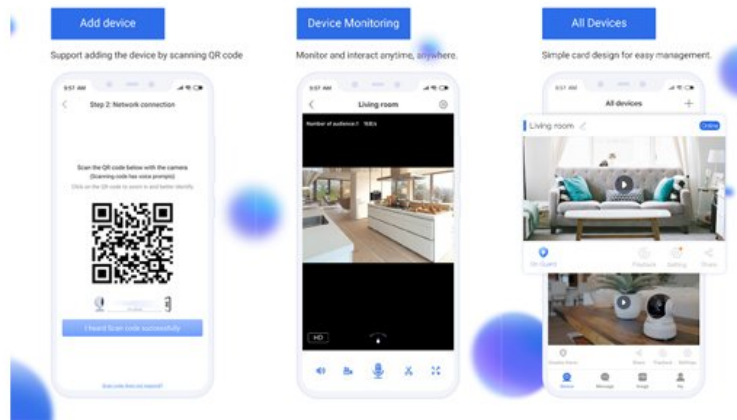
Add device

Support adding the device by scanning QR code

9:57 AM

Step 2: Network connection

Scan the QR code below with the camera
(Scanning code has voice prompts)
Click on the QR code to zoom in and better identify

I heard Scan code successfully

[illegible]

Device Monitoring

Monitor and interact anytime, anywhere.

9:57 AM

Living room

Number of audience:1 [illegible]

HD

All Devices

Simple card design for easy management.

9:57 AM

All devices

Living room

Online

On Guard

Playback

Setting

Share

Device Home

Share

Playback

Settings

Device

Message

Image

My